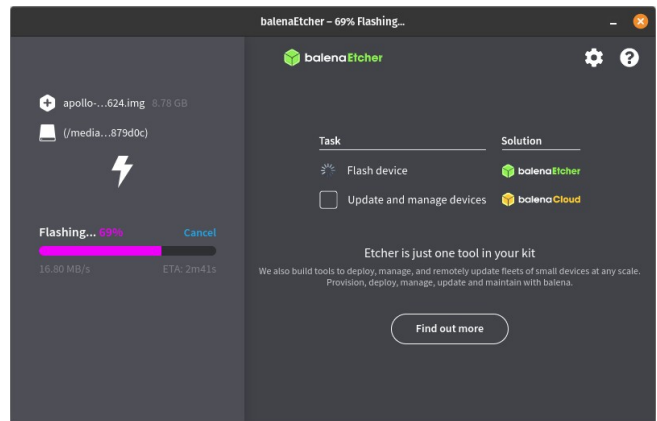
balenaEtcher – 69% Flashing...

apollo-...624.img 3.78 GB

(/media...879d0c)

Flashing... 69% Cancel

16.80 MB/s ETA: 2m41s

balenaEtcher

| Task | Solution |
|---|---|
| Flash device | balenaEtcher |
| Update and manage devices | balenaCloud |

Etcher is just one tool in your kit

We also build tools to deploy, manage, and remotely update fleets of small devices at any scale. Provision, deploy, manage, update and maintain with balena.

Find out more